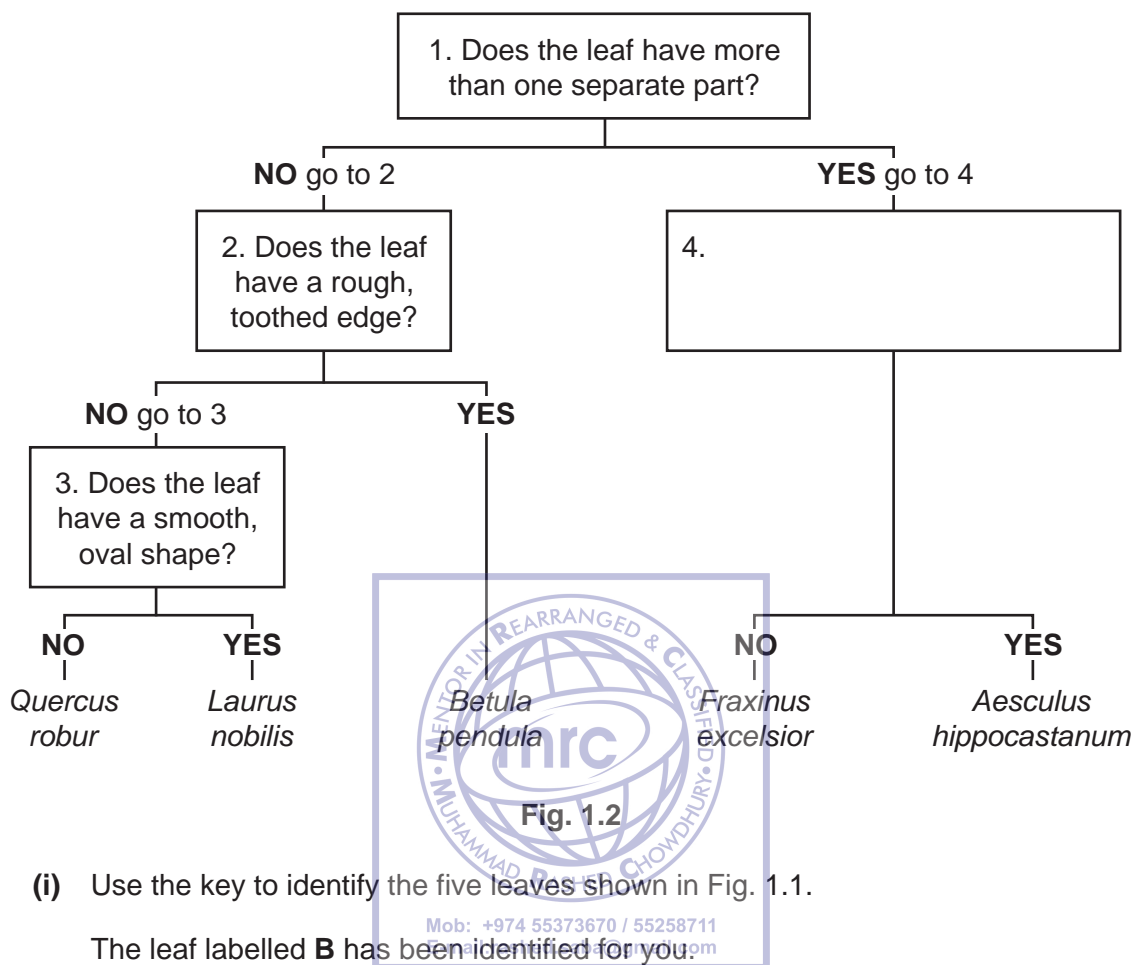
1. Does the leaf have more than one separate part?

**NO** go to 2

**YES** go to 4

2. Does the leaf have a rough, toothed edge?

4.

**NO** go to 3

**YES**

3. Does the leaf have a smooth, oval shape?

**NO**

**YES**

**NO**

**YES**

*Quercus robur*

*Laurus nobilis*

*Betula pendula*

*Fraxinus excelsior*

*Aesculus hippocastanum*

MENTOR IN REARRANGED & CLASSIFIED • MUHAMMAD RASHED CHOWDHURY •

mrc

**Fig. 1.2**

**(i)** Use the key to identify the five leaves shown in Fig. 1.1.

Mob: +974 55373670 / 55258711

Email: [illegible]

The leaf labelled **B** has been identified for you.